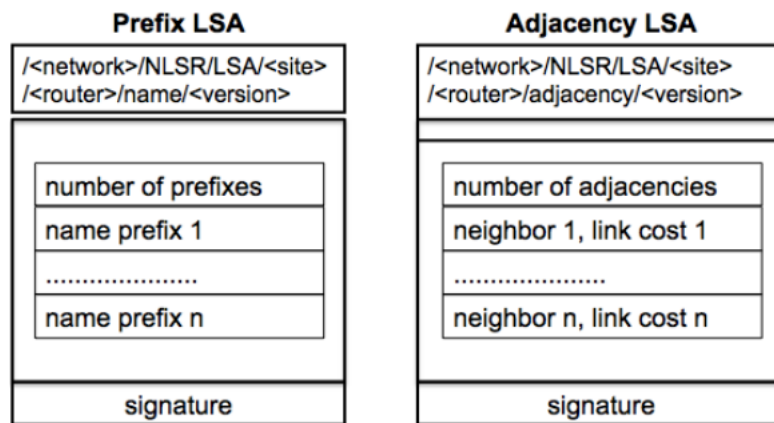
Prefix LSA

/<network>/NLSR/LSA/<site>/<router>/name/<version>

number of prefixes

name prefix 1

.....................

name prefix n

signature

Adjacency LSA

/<network>/NLSR/LSA/<site>/<router>/adjacency/<version>

number of adjacencies

neighbor 1, link cost 1

.....................

neighbor n, link cost n

signature